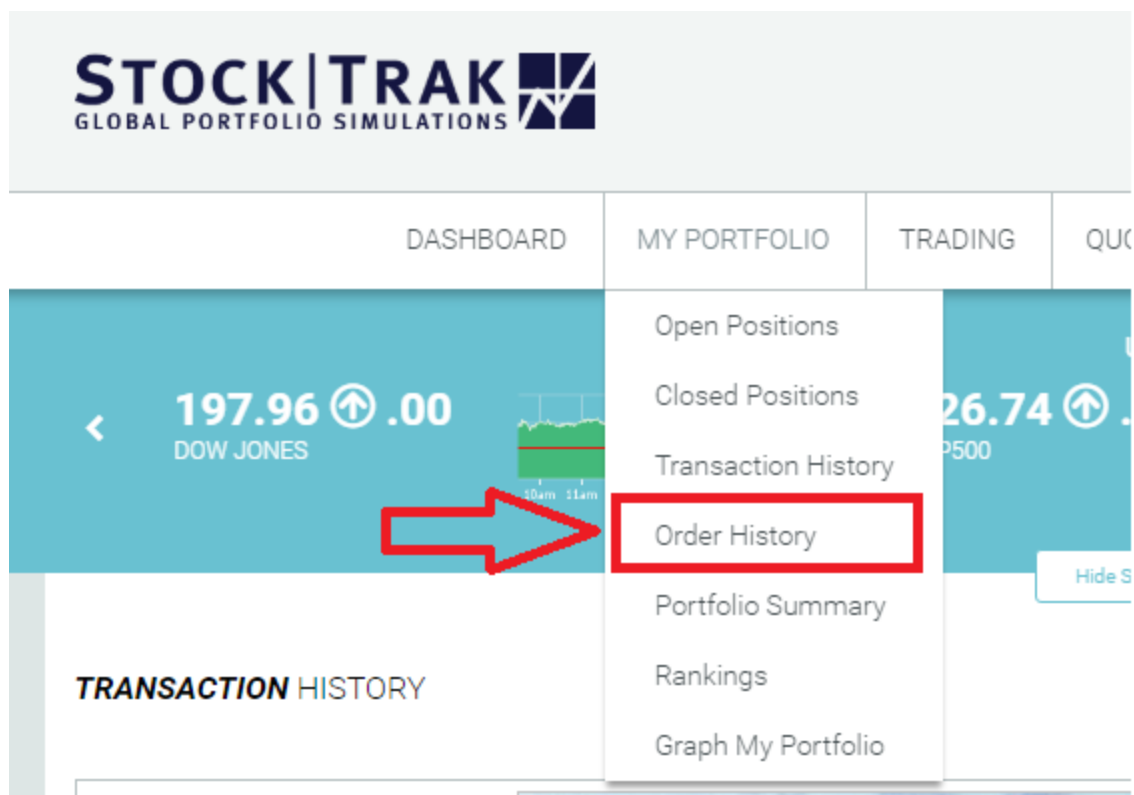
STOCK|TRAK
GLOBAL PORTFOLIO SIMULATIONS

DASHBOARD MY PORTFOLIO TRADING QU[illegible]

Open Positions
Closed Positions
Transaction History
Order History
Portfolio Summary
Rankings
Graph My Portfolio

197.96 .00
DOW JONES

10am 11am

26.74
P500

Hide S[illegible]

TRANSACTION HISTORY